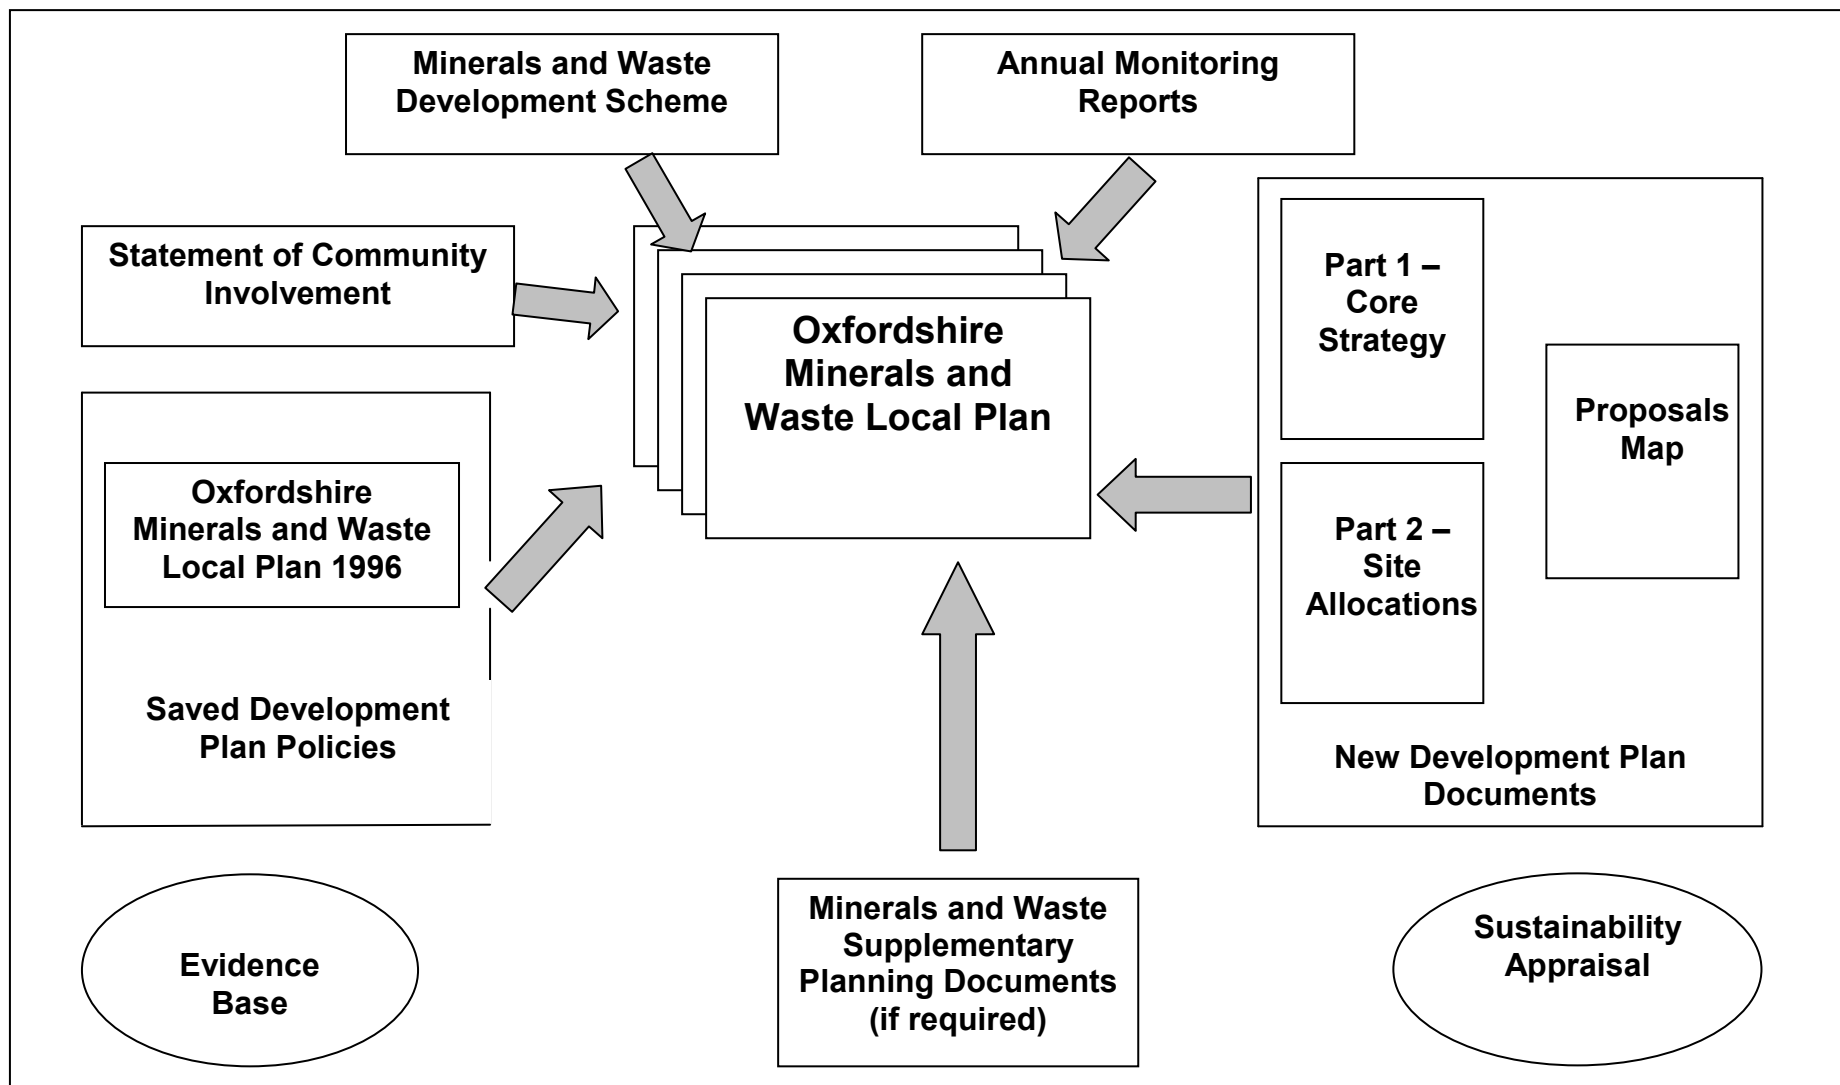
Minerals and Waste Development Scheme

Annual Monitoring Reports

Statement of Community Involvement

Oxfordshire Minerals and Waste Local Plan

Part 1 – Core Strategy

Proposals Map

Part 2 – Site Allocations

New Development Plan Documents

Oxfordshire Minerals and Waste Local Plan 1996

Saved Development Plan Policies

Evidence Base

Minerals and Waste Supplementary Planning Documents (if required)

Sustainability Appraisal